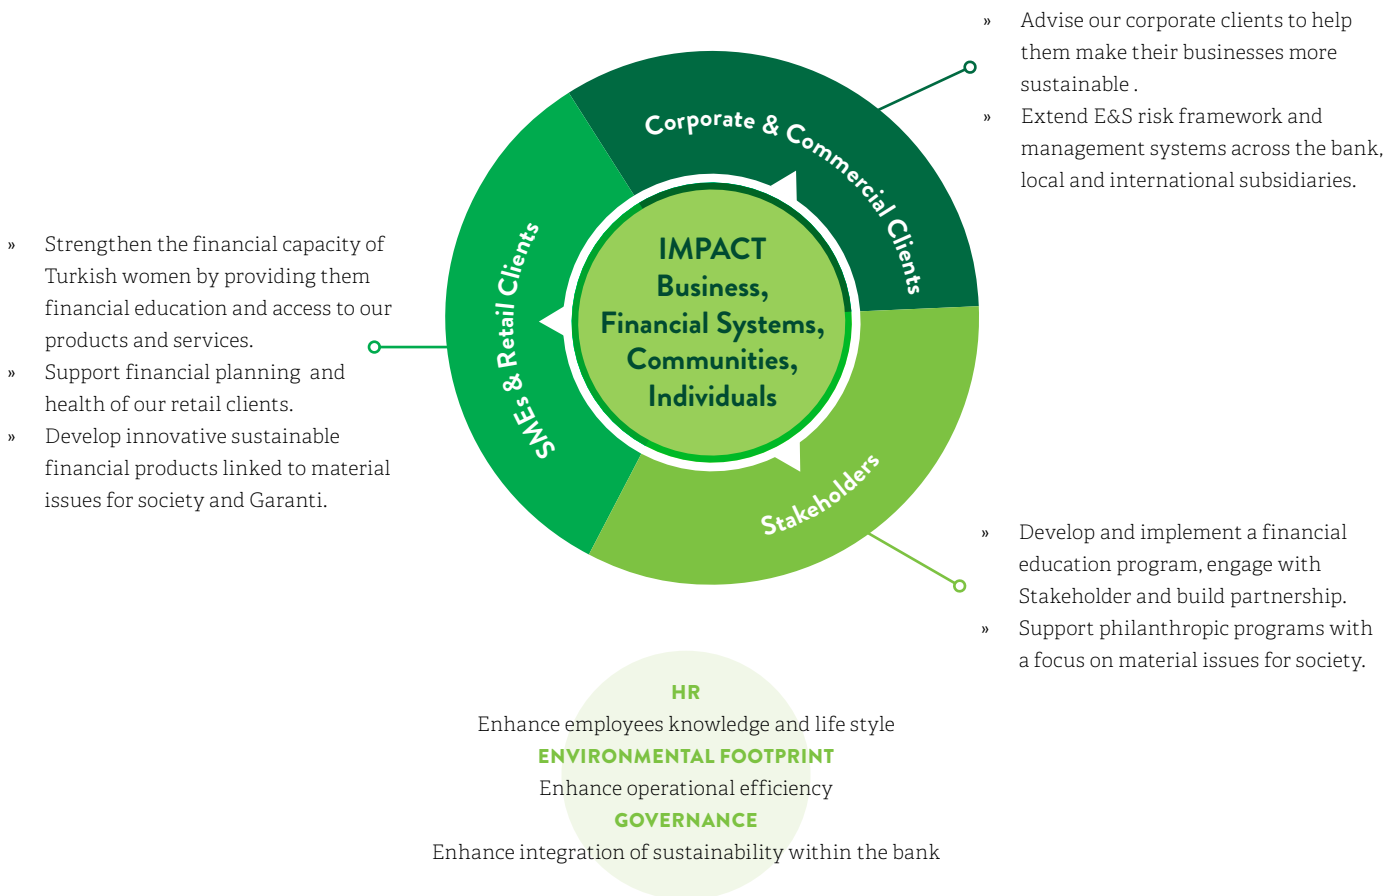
» Advise our corporate clients to help them make their businesses more sustainable .
» Extend E&S risk framework and management systems across the bank, local and international subsidiaries.

Corporate & Commercial Clients

» Strengthen the financial capacity of Turkish women by providing them financial education and access to our products and services.
» Support financial planning and health of our retail clients.
» Develop innovative sustainable financial products linked to material issues for society and Garanti.

SMEs & Retail Clients

IMPACT
Business, Financial Systems, Communities, Individuals

Stakeholders

» Develop and implement a financial education program, engage with Stakeholder and build partnership.
» Support philanthropic programs with a focus on material issues for society.

HR
Enhance employees knowledge and life style
ENVIRONMENTAL FOOTPRINT
Enhance operational efficiency
GOVERNANCE
Enhance integration of sustainability within the bank